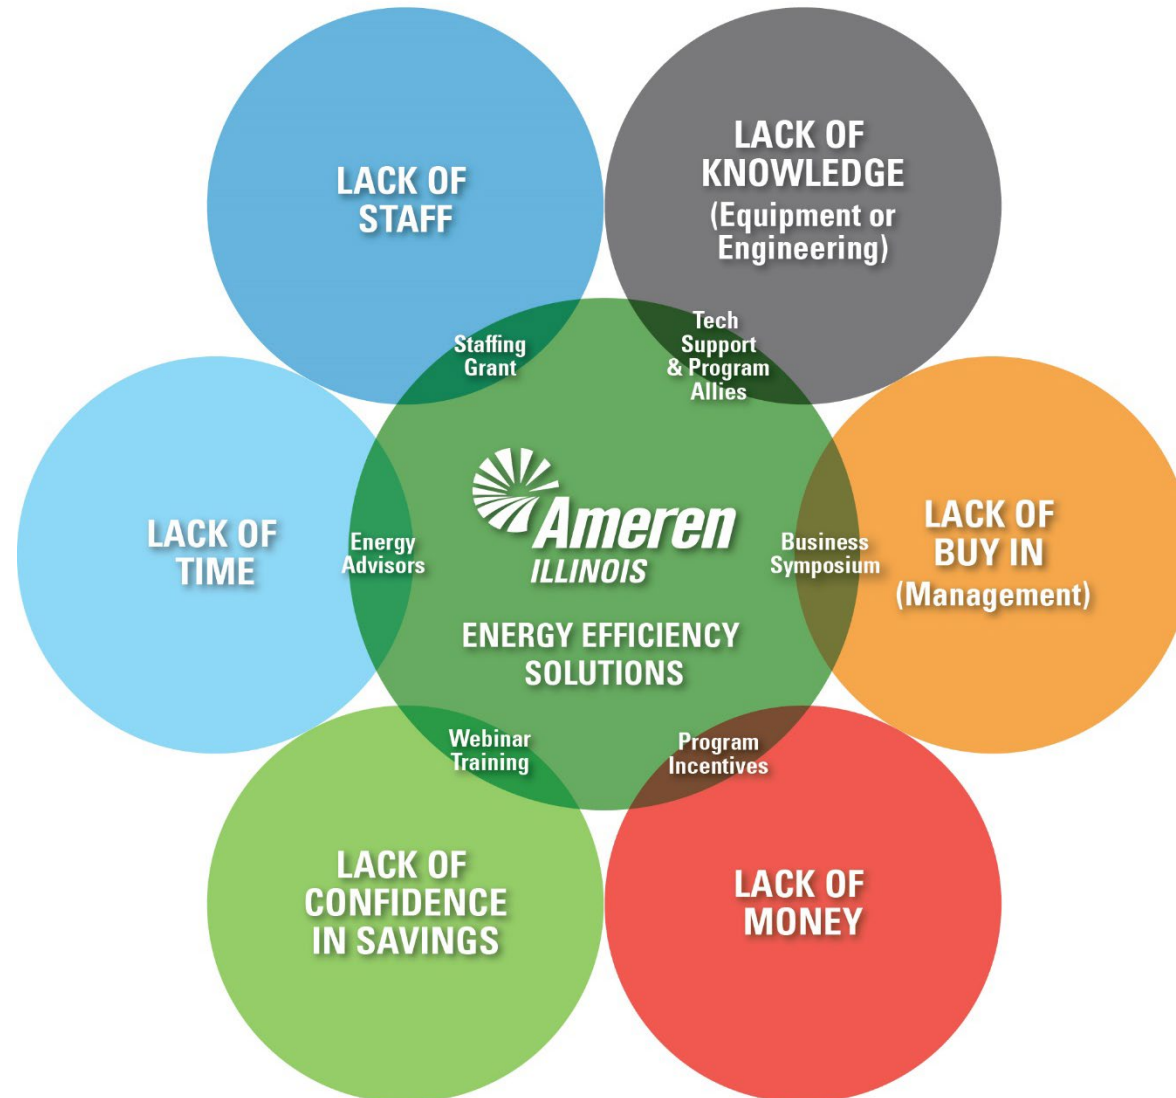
LACK OF STAFF

LACK OF KNOWLEDGE (Equipment or Engineering)

Staffing Grant

Tech Support & Program Allies

LACK OF TIME

Energy Advisors

Ameren ILLINOIS

ENERGY EFFICIENCY SOLUTIONS

Business Symposium

LACK OF BUY IN (Management)

Webinar Training

Program Incentives

LACK OF CONFIDENCE IN SAVINGS

LACK OF MONEY